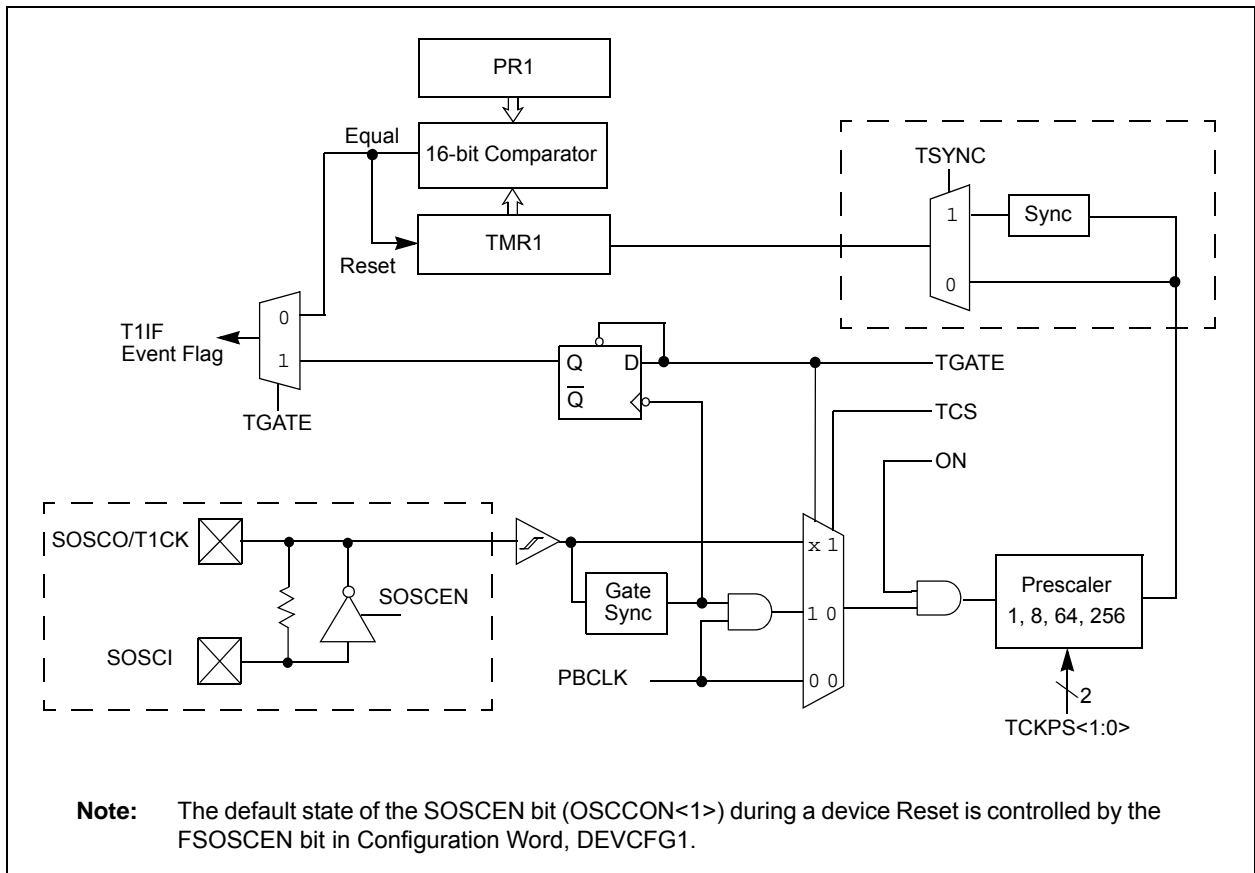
PR1

Equal

16-bit Comparator

TMR1

Reset

TSYNC

1

Sync

0

T1IF Event Flag

0

1

TGATE

Q

D

$\overline{Q}$

TGATE

TCS

ON

SOSCO/T1CK

SOSCEN

SOSCI

Gate Sync

x 1

1 0

0 0

PBCLK

Prescaler 1, 8, 64, 256

2

TCKPS<1:0>

**Note:** The default state of the SOSCEN bit (OSCCON<1>) during a device Reset is controlled by the FSOSCEN bit in Configuration Word, DEVCFG1.